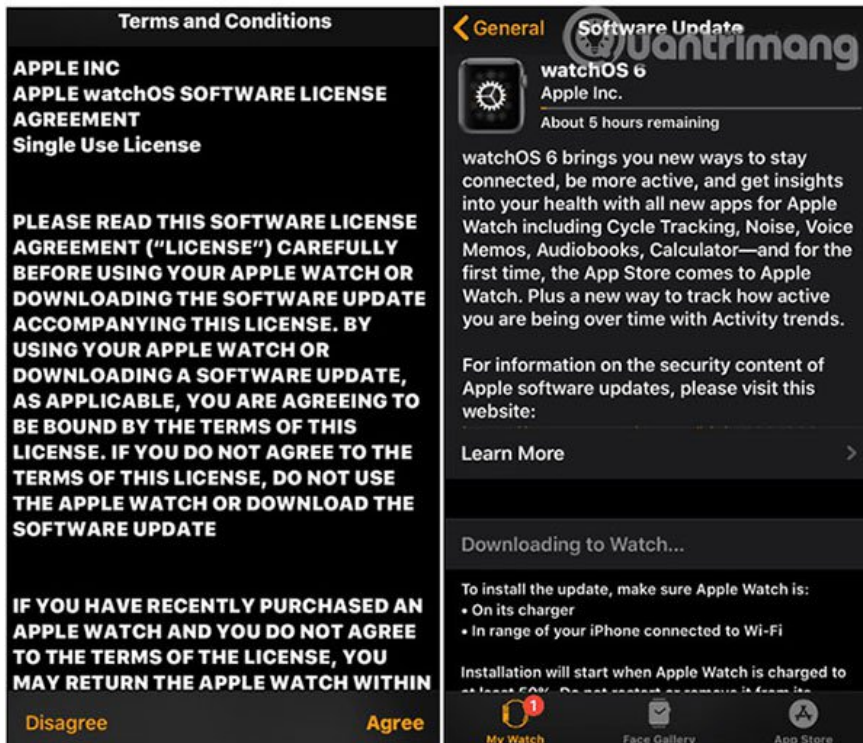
Terms and Conditions

APPLE INC
APPLE watchOS SOFTWARE LICENSE AGREEMENT
Single Use License

PLEASE READ THIS SOFTWARE LICENSE AGREEMENT ("LICENSE") CAREFULLY BEFORE USING YOUR APPLE WATCH OR DOWNLOADING THE SOFTWARE UPDATE ACCOMPANYING THIS LICENSE. BY USING YOUR APPLE WATCH OR DOWNLOADING A SOFTWARE UPDATE, AS APPLICABLE, YOU ARE AGREEING TO BE BOUND BY THE TERMS OF THIS LICENSE. IF YOU DO NOT AGREE TO THE TERMS OF THIS LICENSE, DO NOT USE THE APPLE WATCH OR DOWNLOAD THE SOFTWARE UPDATE

IF YOU HAVE RECENTLY PURCHASED AN APPLE WATCH AND YOU DO NOT AGREE TO THE TERMS OF THE LICENSE, YOU MAY RETURN THE APPLE WATCH WITHIN

Disagree Agree

General Software Update

quantrimang

watchOS 6
Apple Inc.
About 5 hours remaining

watchOS 6 brings you new ways to stay connected, be more active, and get insights into your health with all new apps for Apple Watch including Cycle Tracking, Noise, Voice Memos, Audiobooks, Calculator—and for the first time, the App Store comes to Apple Watch. Plus a new way to track how active you are being over time with Activity trends.

For information on the security content of Apple software updates, please visit this website:

Learn More

Downloading to Watch...

To install the update, make sure Apple Watch is:
• On its charger
• In range of your iPhone connected to Wi-Fi

Installation will start when Apple Watch is charged to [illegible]

1
My Watch Face Gallery App Store